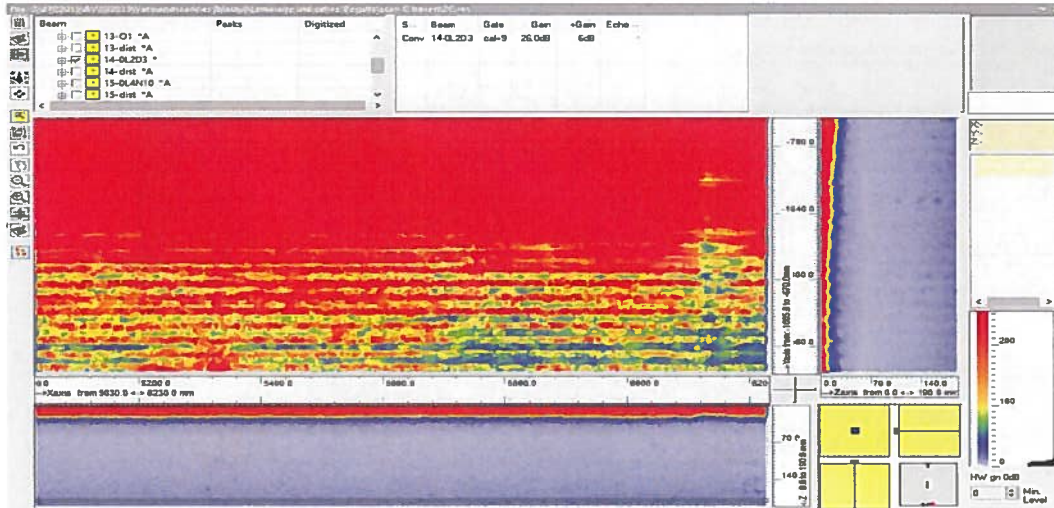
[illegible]

| Beam | Peaks | Digitized |
|---|---|---|
| 13-O1 *A | | |
| 13-dist *A | | |
| 14-0L2D3 * | | |
| 14-dist *A | | |
| 15-0L4N10 *A | | |
| 15-dist *A | | |

| S | Beam | Gate | Gain | +Gain | Echo |
|---|---|---|---|---|---|
| Conv | 14-0L2D3 | cal-9 | 26.0dB | 6dB | |

-780.0
-1640.0
160.0
160.0

0.0 5200.0 5400.0 5600.0 5800.0 6000.0 6200

-->Xaxis from 5030.0 <-> 6230.0 mm

0.0 70.0 140.0
-->Zaxis from 0.0 <-> 190.0 mm

70.0
140.0

280
160
0

HW gn 0dB
0 Min. Level